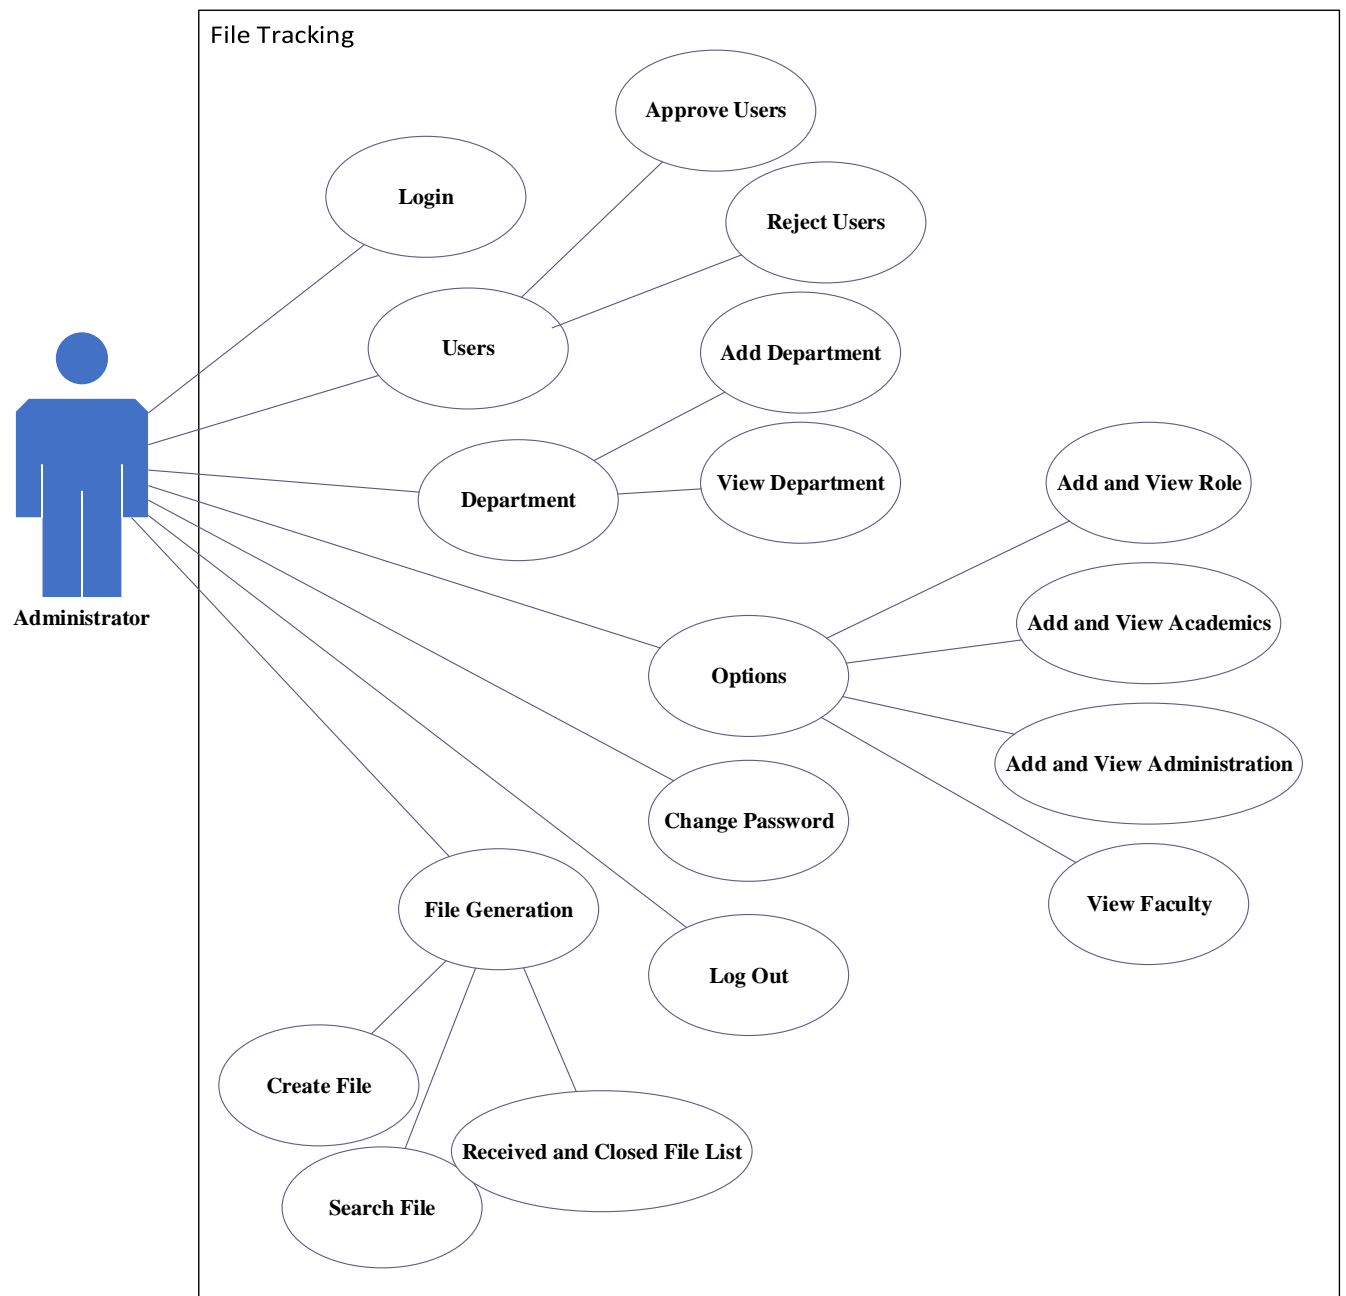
File Tracking

Approve Users

Login

Reject Users

Users

Add Department

Department

View Department

Add and View Role

Administrator

Add and View Academics

Options

Add and View Administration

Change Password

View Faculty

File Generation

Log Out

Create File

Received and Closed File List

Search File